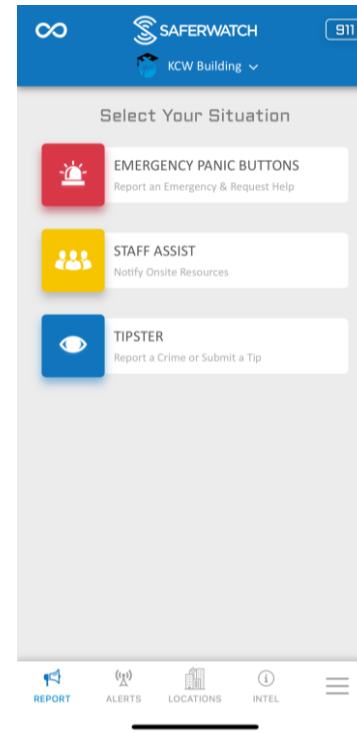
SAFERWATCH

911

KCW Building

Select Your Situation

EMERGENCY PANIC BUTTONS
Report an Emergency & Request Help

STAFF ASSIST
Notify Onsite Resources

TIPSTER
Report a Crime or Submit a Tip

REPORT
ALERTS
LOCATIONS
INTEL